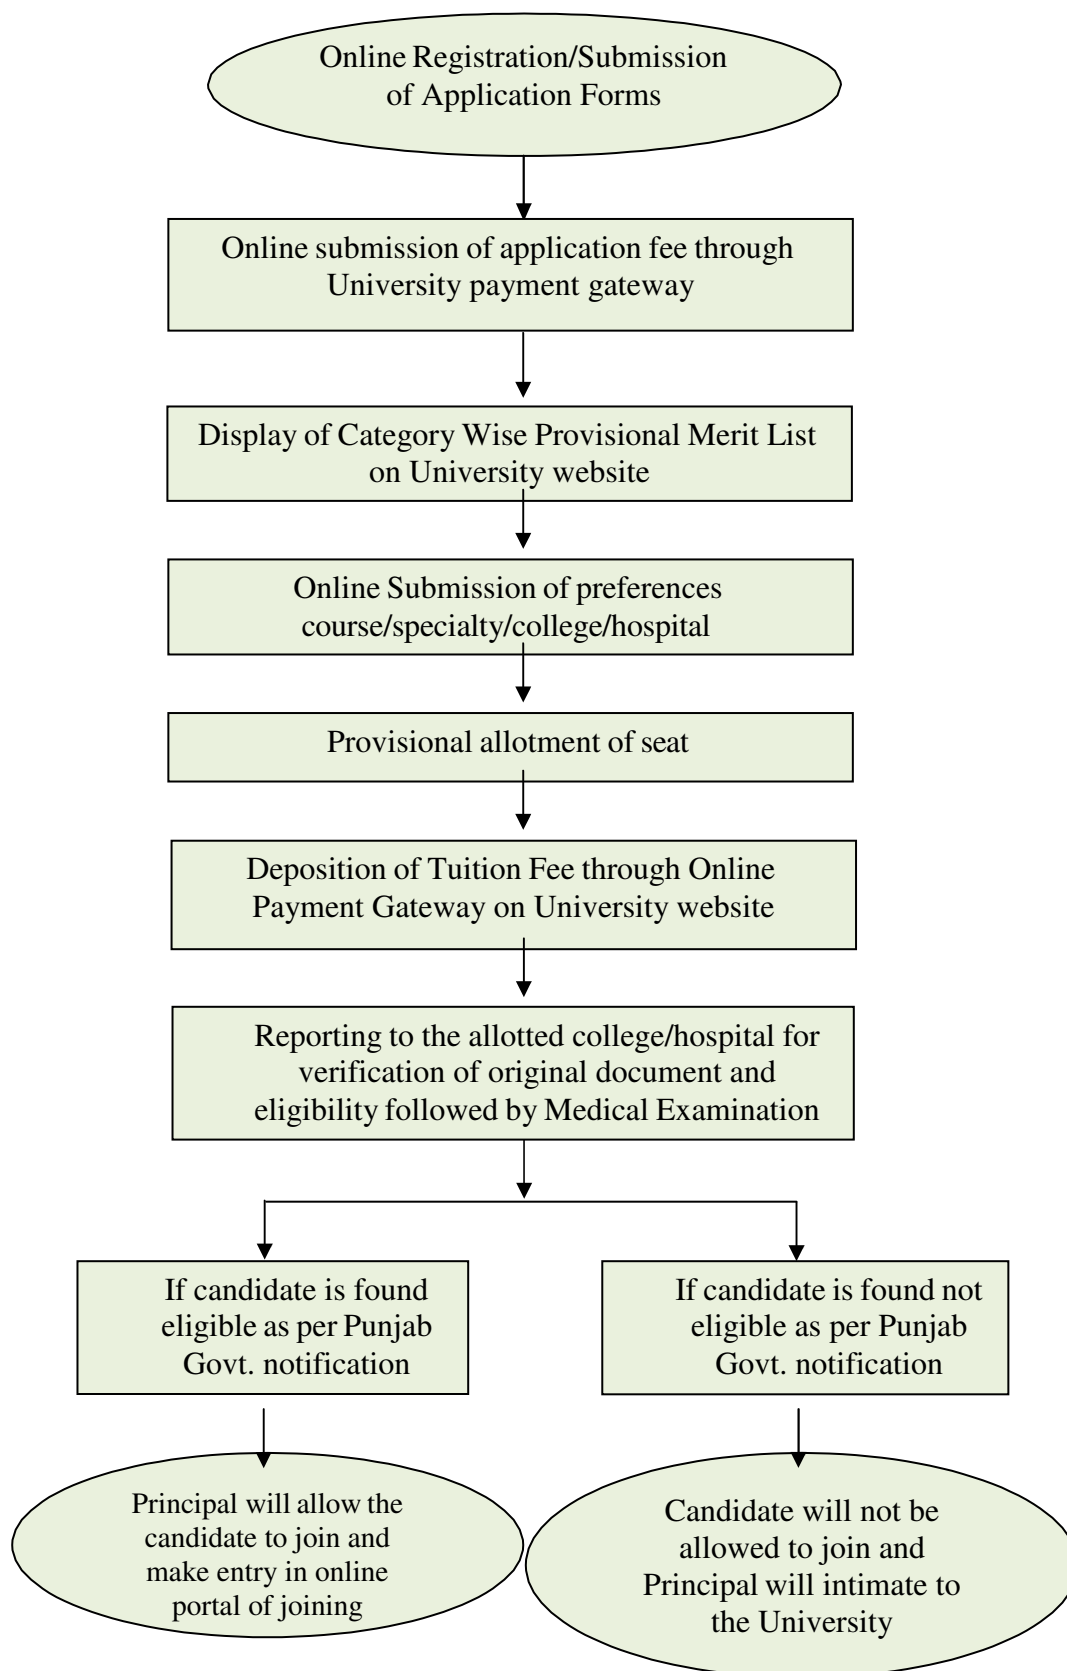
Online Registration/Submission of Application Forms

Online submission of application fee through University payment gateway

Display of Category Wise Provisional Merit List on University website

Online Submission of preferences course/specialty/college/hospital

Provisional allotment of seat

Deposition of Tuition Fee through Online Payment Gateway on University website

Reporting to the allotted college/hospital for verification of original document and eligibility followed by Medical Examination

If candidate is found eligible as per Punjab Govt. notification

If candidate is found not eligible as per Punjab Govt. notification

Principal will allow the candidate to join and make entry in online portal of joining

Candidate will not be allowed to join and Principal will intimate to the University